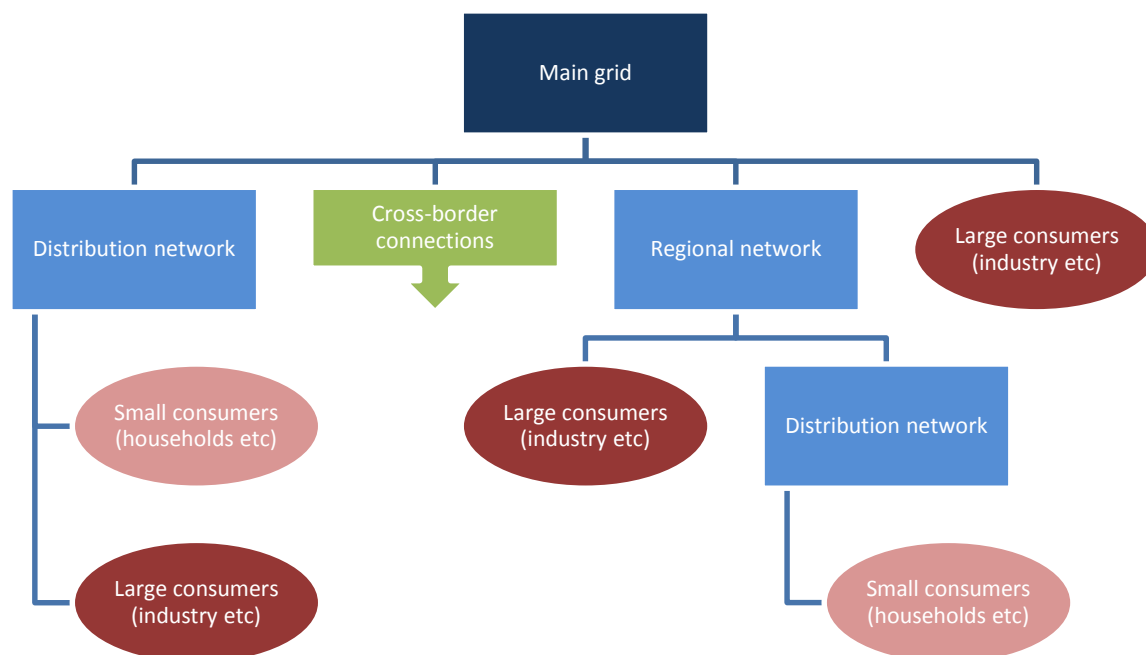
Main grid

Distribution network

Cross-border connections

Regional network

Large consumers (industry etc)

Small consumers (households etc)

Large consumers (industry etc)

Large consumers (industry etc)

Distribution network

Small consumers (households etc)